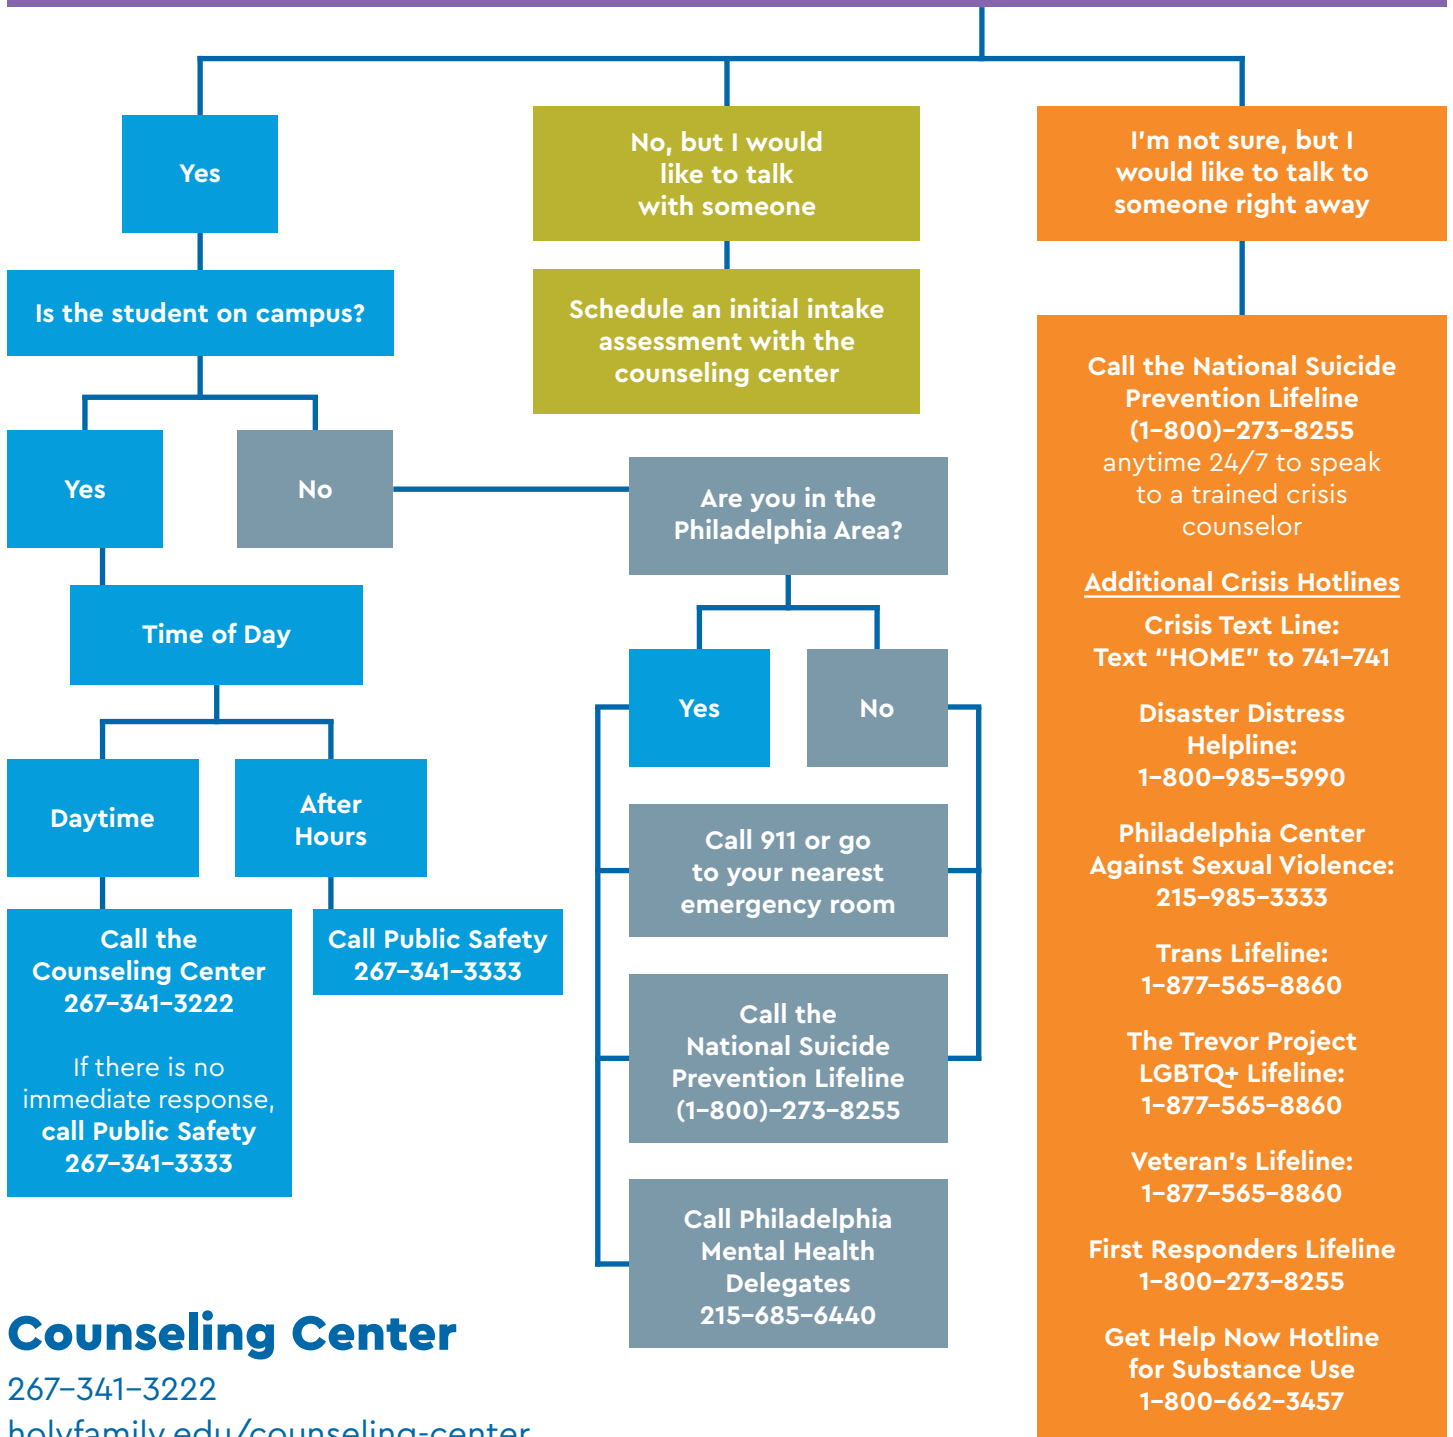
Yes

Is the student on campus?

Yes

No

Time of Day

Daytime

After Hours

Call the Counseling Center 267-341-3222

If there is no immediate response, call Public Safety 267-341-3333

Call Public Safety 267-341-3333

No, but I would like to talk with someone

Schedule an initial intake assessment with the counseling center

Are you in the Philadelphia Area?

Yes

No

Call 911 or go to your nearest emergency room

Call the National Suicide Prevention Lifeline (1-800)-273-8255

Call Philadelphia Mental Health Delegates 215-685-6440

I'm not sure, but I would like to talk to someone right away

Call the National Suicide Prevention Lifeline (1-800)-273-8255 anytime 24/7 to speak to a trained crisis counselor

Additional Crisis Hotlines

Crisis Text Line: Text "HOME" to 741-741

Disaster Distress Helpline: 1-800-985-5990

Philadelphia Center Against Sexual Violence: 215-985-3333

Trans Lifeline: 1-877-565-8860

The Trevor Project LGBTQ+ Lifeline: 1-877-565-8860

Veteran's Lifeline: 1-877-565-8860

First Responders Lifeline 1-800-273-8255

Get Help Now Hotline for Substance Use 1-800-662-3457

Counseling Center
267-341-3222
holyfamily.edu/counseling-center